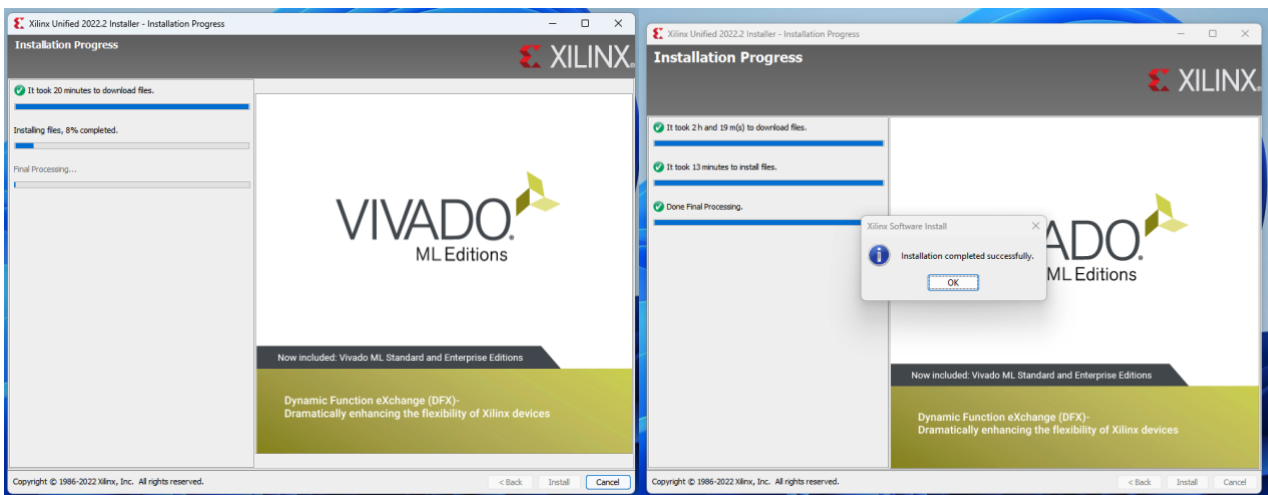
Xilinx Unified 2022.2 Installer - Installation Progress

Installation Progress

XILINX.

It took 20 minutes to download files.

Installing files, 8% completed.

Final Processing...

VIVADO.
ML Editions

Now included: Vivado ML Standard and Enterprise Editions

Dynamic Function eXchange (DFX)-
Dramatically enhancing the flexibility of Xilinx devices

Copyright © 1986-2022 Xilinx, Inc. All rights reserved.

< Back Install Cancel

Xilinx Unified 2022.2 Installer - Installation Progress

Installation Progress

XILINX.

It took 2 h and 19 m(s) to download files.

It took 13 minutes to install files.

Done Final Processing.

Xilinx Software Install

Installation completed successfully.

OK

ADO.
ML Editions

Now included: Vivado ML Standard and Enterprise Editions

Dynamic Function eXchange (DFX)-
Dramatically enhancing the flexibility of Xilinx devices

Copyright © 1986-2022 Xilinx, Inc. All rights reserved.

< Back Install Cancel